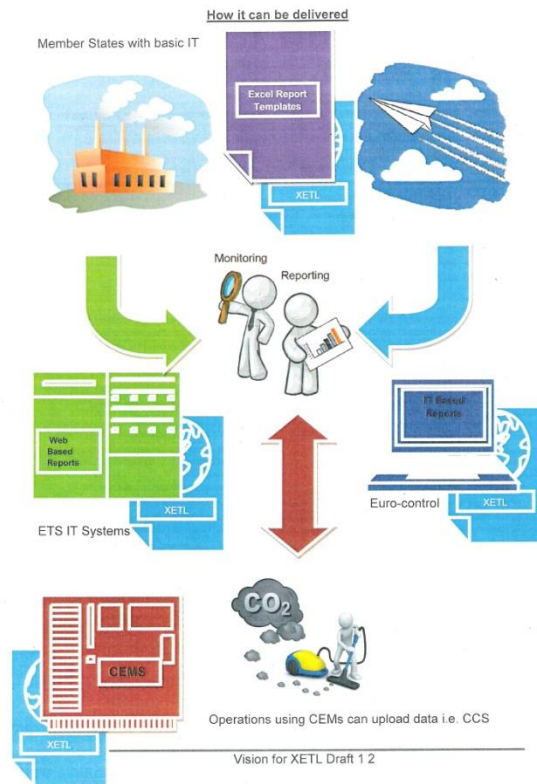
How it can be delivered

Member States with basic IT

Excel Report Templates

XETL

Monitoring

Reporting

Web Based Reports

XETL

ETS IT Systems

IT Based Reports

Euro-control

XETL

$CO_2$

CEMS

XETL

Operations using CEMs can upload data i.e. CCS

Vision for XETL Draft 1 2